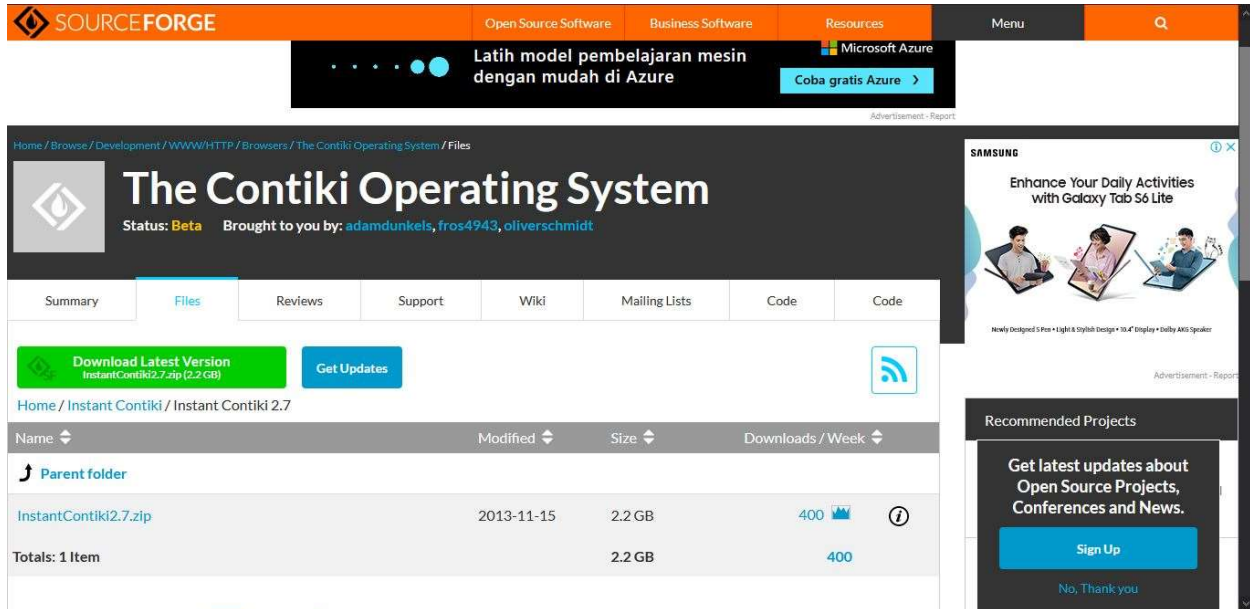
SOURCEFORGE Open Source Software Business Software Resources Menu

Latih model pembelajaran mesin dengan mudah di Azure

Microsoft Azure

Coba gratis Azure ›

Advertisement - Report

Home / Browse / Development / WWW/HTTP / Browsers / The Contiki Operating System / Files

The Contiki Operating System

Status: Beta Brought to you by: adamdunkels, fros4943, oliverschmidt

| Summary | Files | Reviews | Support | Wiki | Mailing Lists | Code | Code |
|---|---|---|---|---|---|---|---|

Download Latest Version
InstantContiki2.7.zip (2.2 GB)

Get Updates

Home / Instant Contiki / Instant Contiki 2.7

| Name | Modified | Size | Downloads / Week | |
|---|---|---|---|---|
| Parent folder | | | | |
| InstantContiki2.7.zip | 2013-11-15 | 2.2 GB | 400 | |
| Totals: 1 Item | | 2.2 GB | 400 | |

SAMSUNG

Enhance Your Daily Activities with Galaxy Tab S6 Lite

Newly Designed S Pen • Light & Stylish Design • 10.4" Display • Dolby AKG Speaker

Advertisement - Report

Recommended Projects

Get latest updates about Open Source Projects, Conferences and News.

Sign Up

No, Thank you